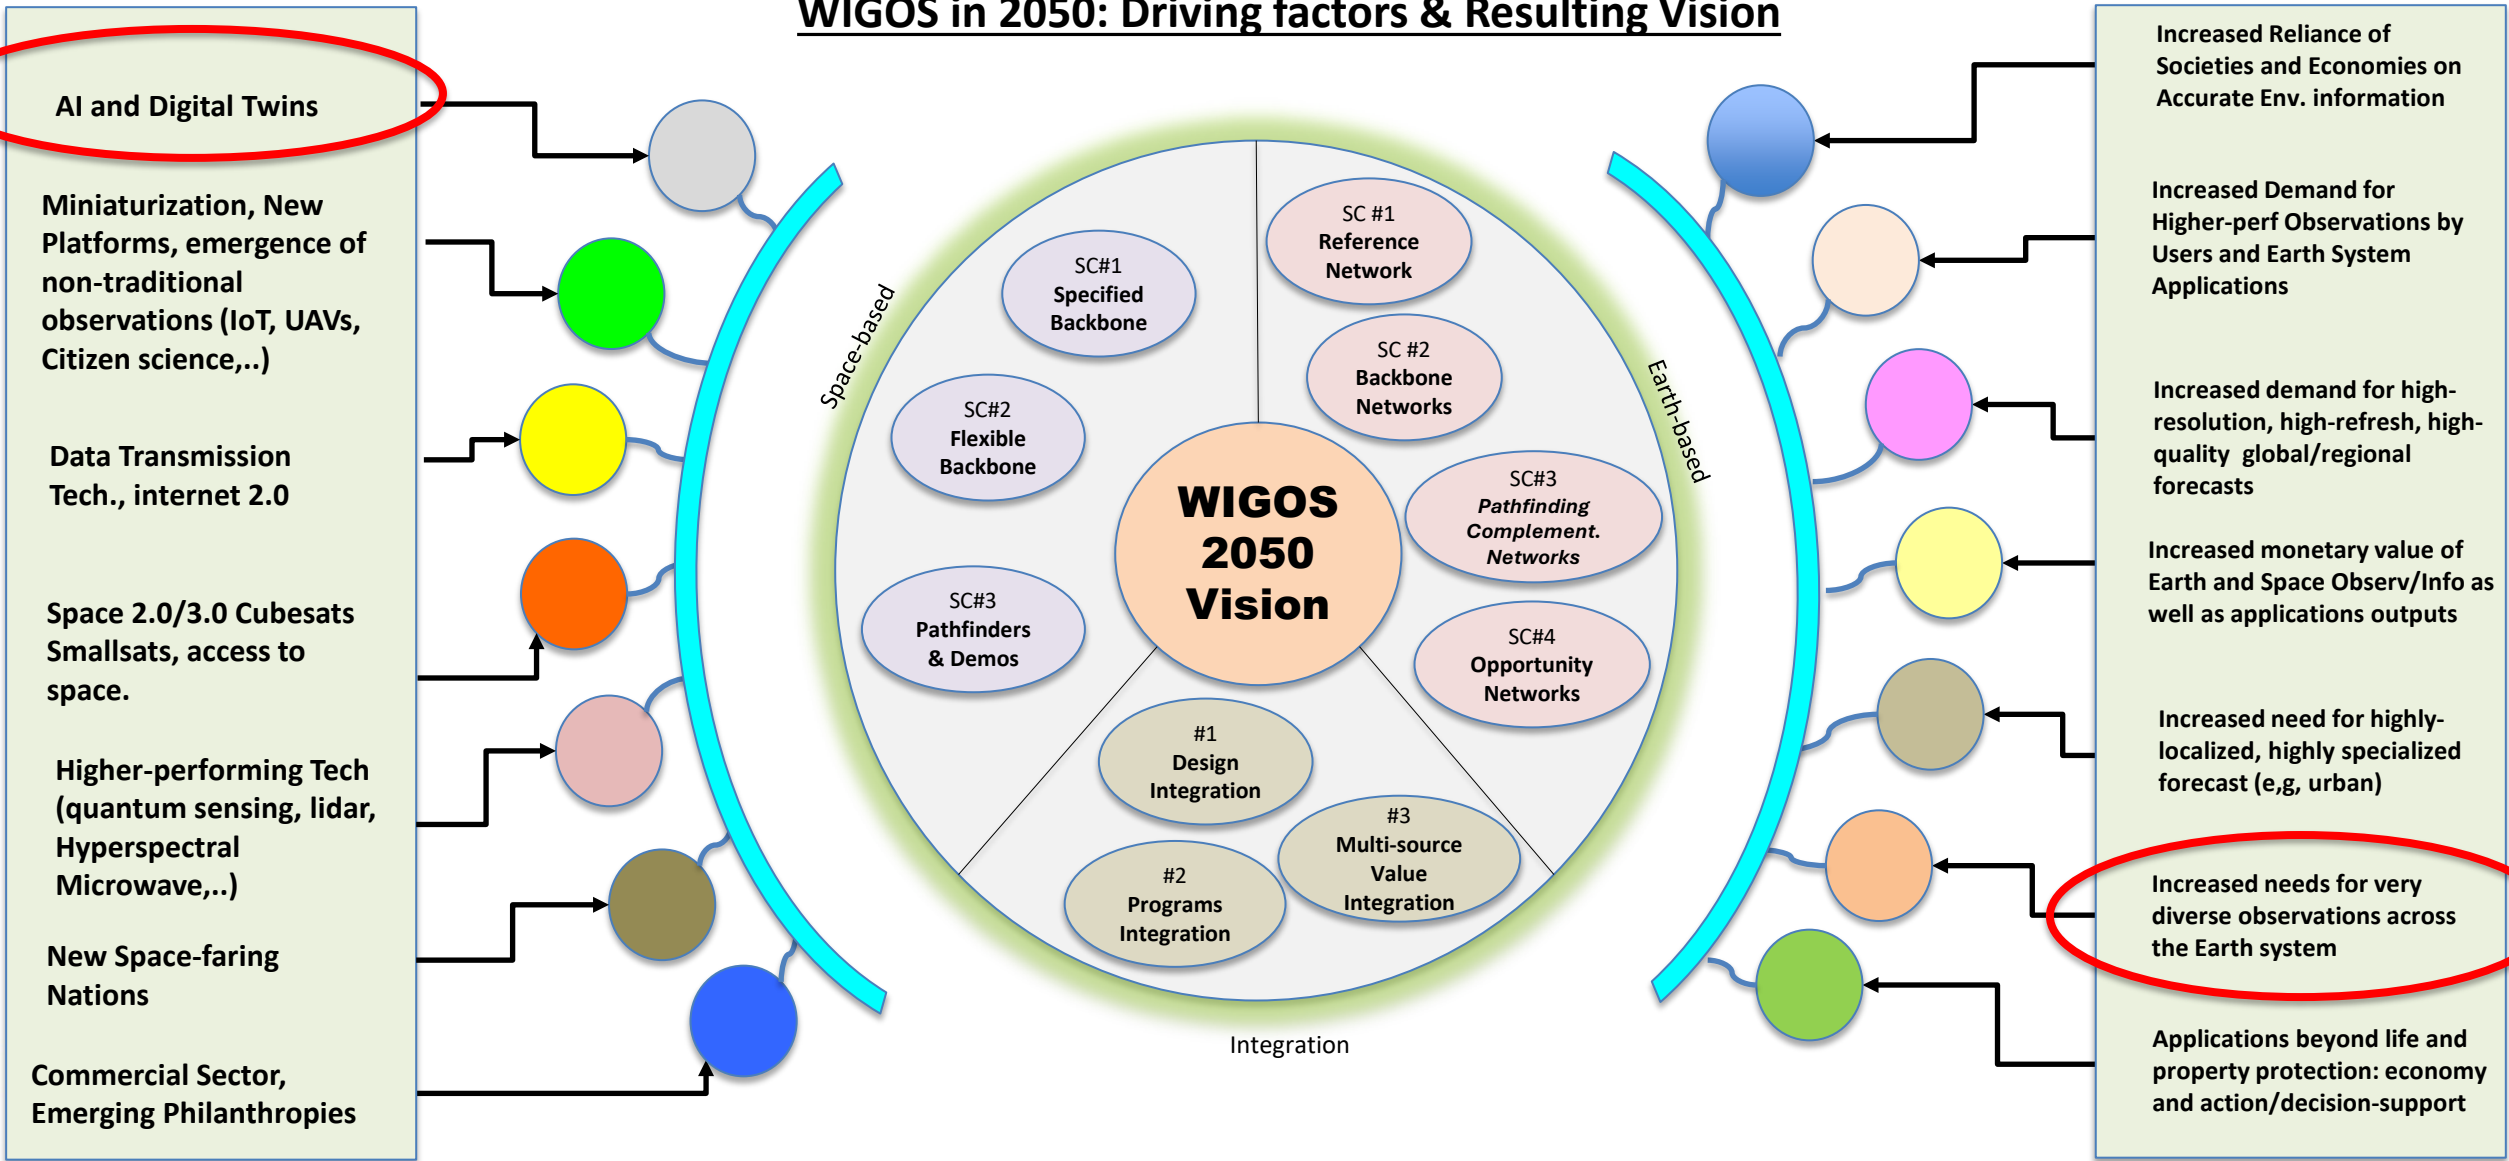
WIGOS in 2050: Driving factors & Resulting Vision

AI and Digital Twins

Miniaturization, New Platforms, emergence of non-traditional observations (IoT, UAVs, Citizen science,..)

Data Transmission Tech., internet 2.0

Space 2.0/3.0 Cubesats Smallsats, access to space.

Higher-performing Tech (quantum sensing, lidar, Hyperspectral Microwave,..)

New Space-faring Nations

Commercial Sector, Emerging Philanthropies

Space-based

Earth-based

SC#1 Specified Backbone

SC#2 Flexible Backbone

SC#3 Pathfinders & Demos

SC #1 Reference Network

SC #2 Backbone Networks

SC#3 Pathfinding Complement. Networks

SC#4 Opportunity Networks

WIGOS 2050 Vision

#1 Design Integration

#2 Programs Integration

#3 Multi-source Value Integration

Integration

Increased Reliance of Societies and Economies on Accurate Env. information

Increased Demand for Higher-perf Observations by Users and Earth System Applications

Increased demand for high-resolution, high-refresh, high-quality global/regional forecasts

Increased monetary value of Earth and Space Observ/Info as well as applications outputs

Increased need for highly-localized, highly specialized forecast (e,g, urban)

Increased needs for very diverse observations across the Earth system

Applications beyond life and property protection: economy and action/decision-support